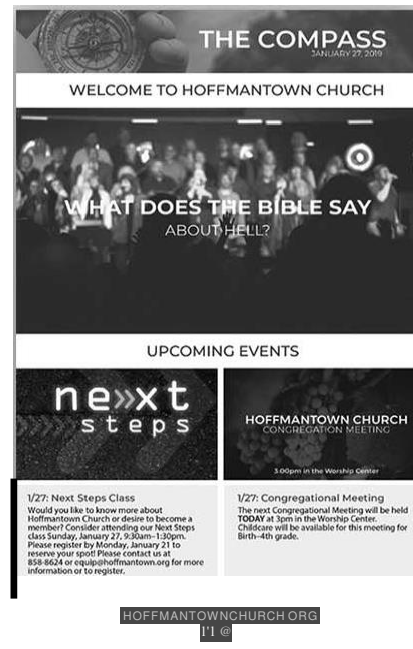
THE COMPASS
JANUARY 27, 2019

WELCOME TO HOFFMANTOWN CHURCH

WHAT DOES THE BIBLE SAY ABOUT HELL?

UPCOMING EVENTS

ne»xt steps

HOFFMANTOWN CHURCH
CONGREGATION MEETING
3:00pm in the Worship Center

1/27: Next Steps Class
Would you like to know more about Hoffmantown Church or desire to become a member? Consider attending our Next Steps class Sunday, January 27, 9:30am–1:30pm. Please register by Monday, January 21 to reserve your spot! Please contact us at 858-8624 or equip@hoffmantown.org for more information or to register.

1/27: Congregational Meeting
The next Congregational Meeting will be held TODAY at 3pm in the Worship Center. Childcare will be available for this meeting for Birth–4th grade.

HOFFMANTOWNCHURCH.ORG
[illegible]